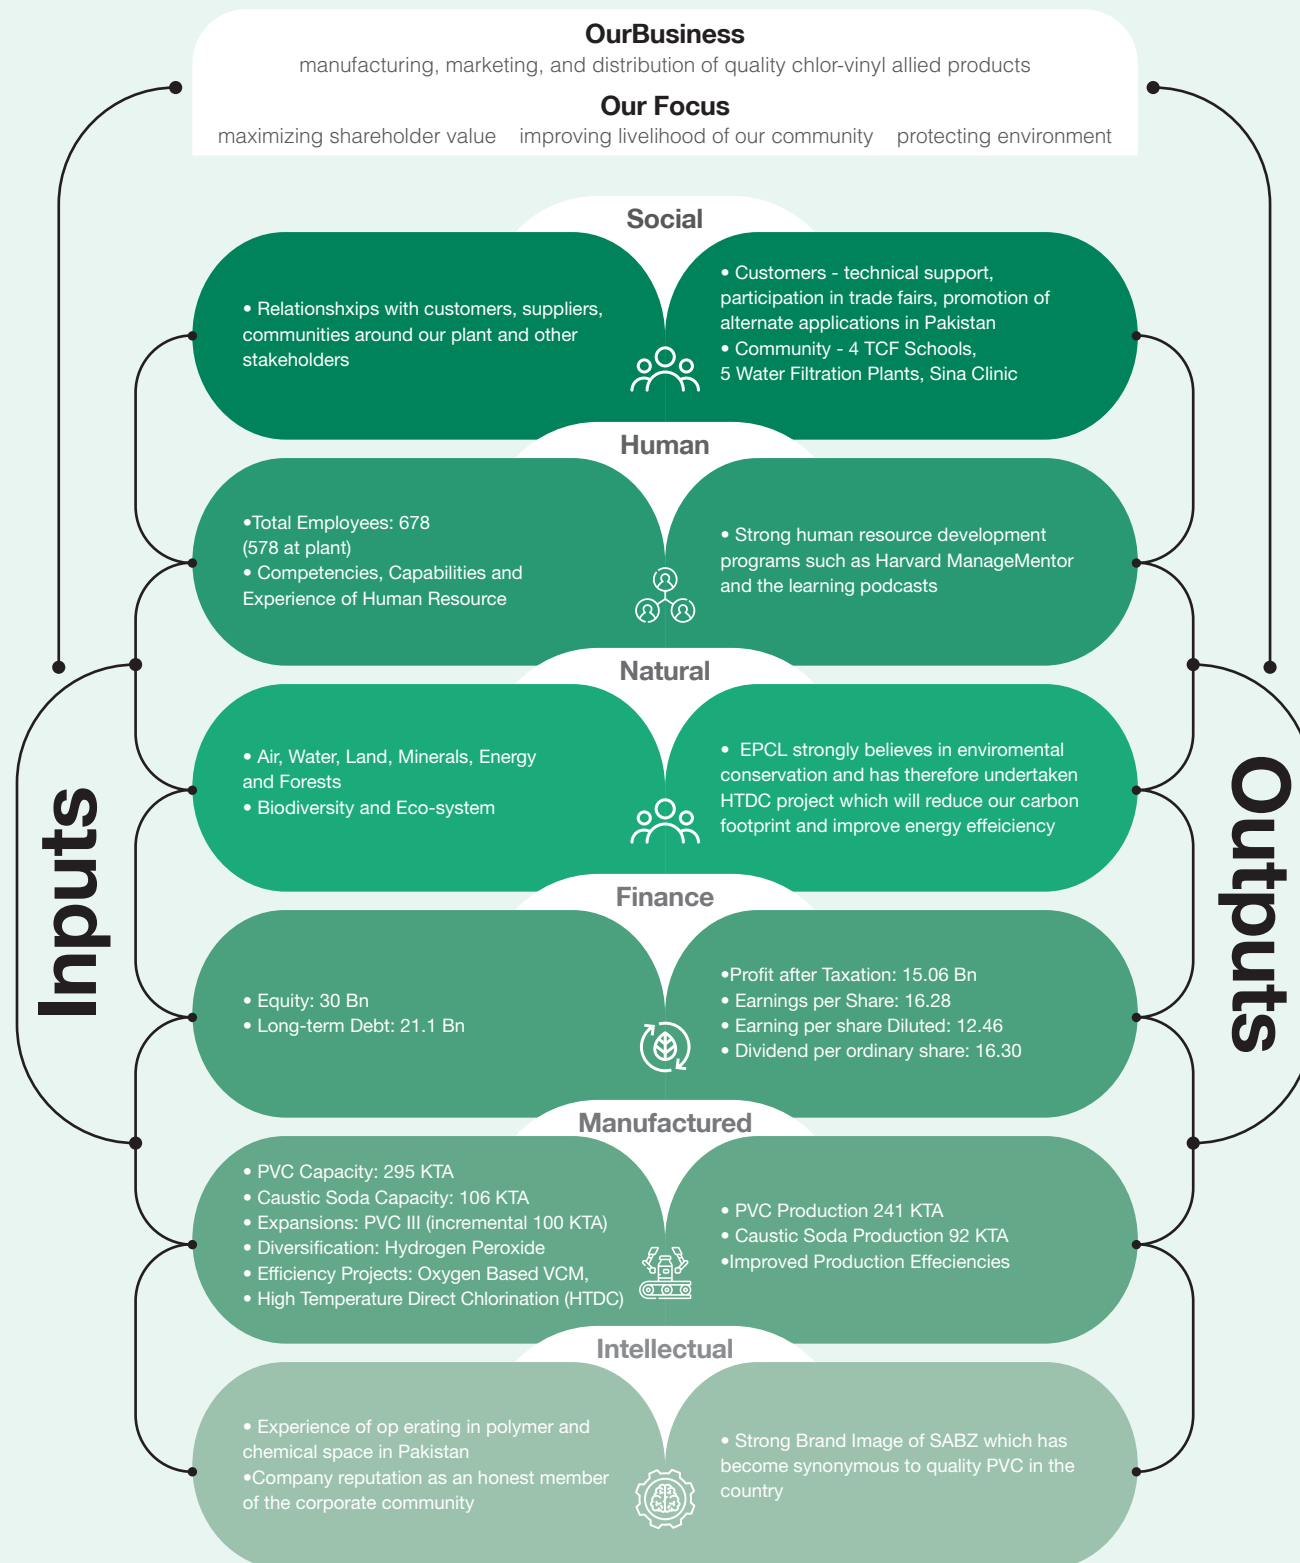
OurBusiness
manufacturing, marketing, and distribution of quality chlor-vinyl allied products

Our Focus
maximizing shareholder value improving livelihood of our community protecting environment

Inputs

Outputs

Social

• Relationshxips with customers, suppliers, communities around our plant and other stakeholders

• Customers - technical support, participation in trade fairs, promotion of alternate applications in Pakistan
• Community - 4 TCF Schools, 5 Water Filtration Plants, Sina Clinic

Human

•Total Employees: 678 (578 at plant)
• Competencies, Capabilities and Experience of Human Resource

• Strong human resource development programs such as Harvard ManageMentor and the learning podcasts

Natural

• Air, Water, Land, Minerals, Energy and Forests
• Biodiversity and Eco-system

• EPCL strongly believes in enviromental conservation and has therefore undertaken HTDC project which will reduce our carbon footprint and improve energy effeiciency

Finance

• Equity: 30 Bn
• Long-term Debt: 21.1 Bn

•Profit after Taxation: 15.06 Bn
• Earnings per Share: 16.28
• Earning per share Diluted: 12.46
• Dividend per ordinary share: 16.30

Manufactured

• PVC Capacity: 295 KTA
• Caustic Soda Capacity: 106 KTA
• Expansions: PVC III (incremental 100 KTA)
• Diversification: Hydrogen Peroxide
• Efficiency Projects: Oxygen Based VCM,
• High Temperature Direct Chlorination (HTDC)

• PVC Production 241 KTA
• Caustic Soda Production 92 KTA
•Improved Production Effeciencies

Intellectual

• Experience of op erating in polymer and chemical space in Pakistan
•Company reputation as an honest member of the corporate community

• Strong Brand Image of SABZ which has become synonymous to quality PVC in the country